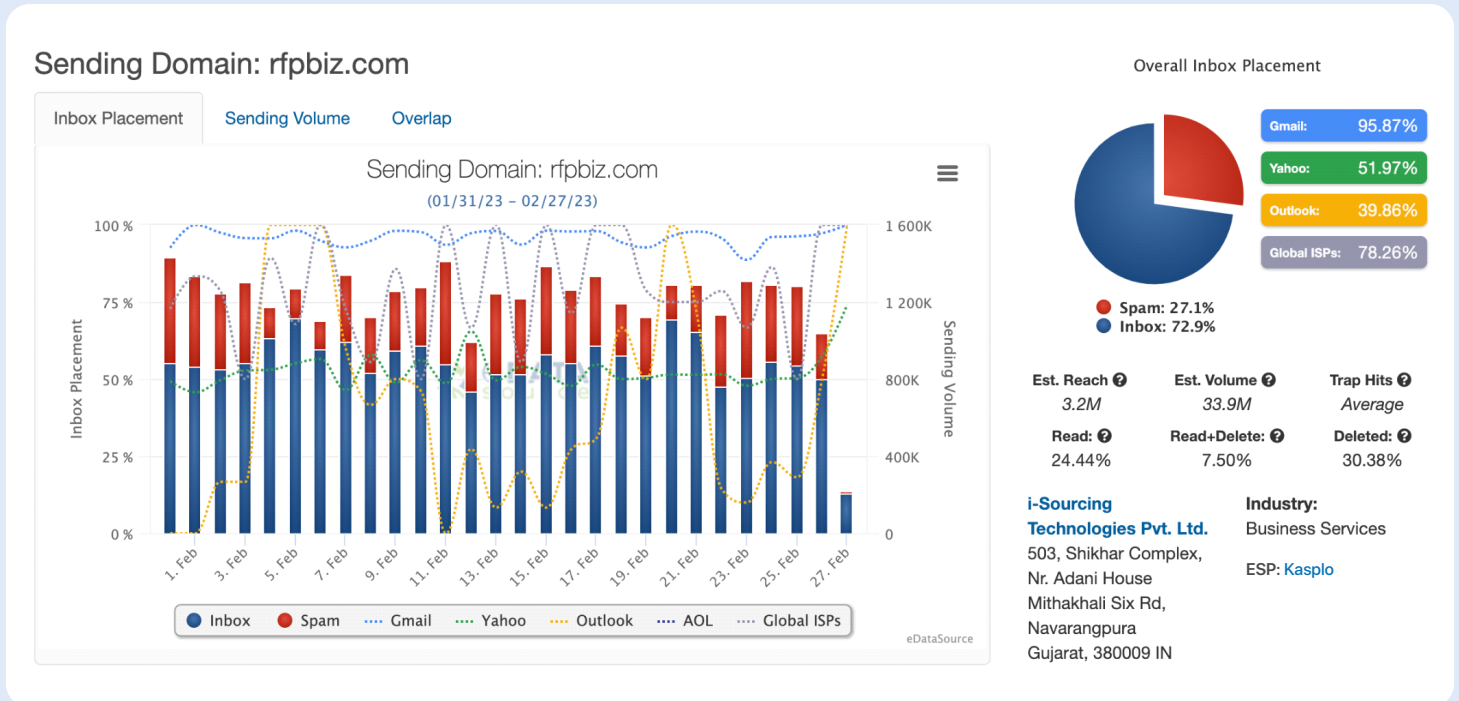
Sending Domain: rfpbiz.com

Inbox Placement | Sending Volume | Overlap

Sending Domain: rfpbiz.com
(01/31/23 – 02/27/23)

100 %
75 %
50 %
25 %
0 %

Inbox Placement

1 600K
1 200K
800K
400K
0

Sending Volume

1. Feb 3. Feb 5. Feb 7. Feb 9. Feb 11. Feb 13. Feb 15. Feb 17. Feb 19. Feb 21. Feb 23. Feb 25. Feb 27. Feb

Inbox Spam Gmail Yahoo Outlook AOL Global ISPs

eDataSource

Overall Inbox Placement

Gmail: 95.87%
Yahoo: 51.97%
Outlook: 39.86%
Global ISPs: 78.26%

Spam: 27.1%
Inbox: 72.9%

Est. Reach
3.2M

Est. Volume
33.9M

Trap Hits
Average

Read:
24.44%

Read+Delete:
7.50%

Deleted:
30.38%

i-Sourcing Technologies Pvt. Ltd.
503, Shikhar Complex,
Nr. Adani House
Mithakhali Six Rd,
Navarangpura
Gujarat, 380009 IN

Industry:
Business Services

ESP: Kasplo